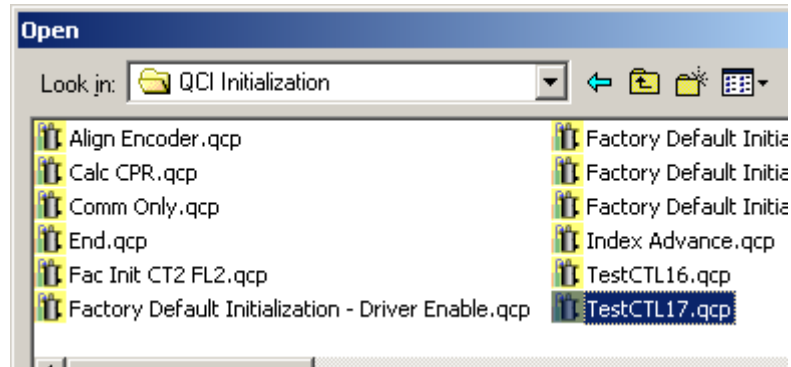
Open

Look in: QCI Initialization

Align Encoder.qcp
Calc CPR.qcp
Comm Only.qcp
End.qcp
Fac Init CT2 FL2.qcp
Factory Default Initialization - Driver Enable.qcp

Factory Default Initia
Factory Default Initia
Factory Default Initia
Index Advance.qcp
TestCTL16.qcp
TestCTL17.qcp